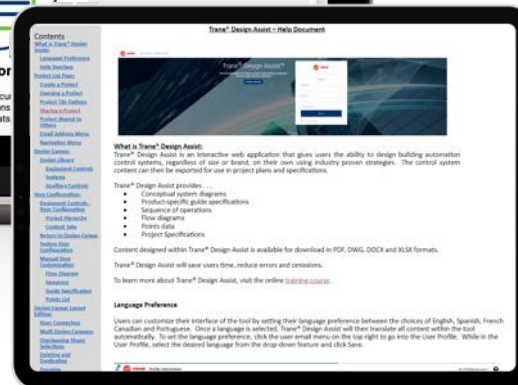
Trane® Design Assist – Help Document

Contents
What is Trane® Design Assist
Language Preference
Help Overview
Project List Page:
Create a Project
Opening a Project
Project Tile Options
Sharing a Project
Projects Shared to Others
Email Address Menu
Navigation Menu
Design Canvas:
Design Library
Equipment Controls Systems
Auxiliary Controls
New Configuration:
Equipment Controls - New Configuration
Project Hierarchy
Content Tabs
Return to Design Canvas
System New Configuration
Manual New Customization
Flow Diagram
Sequence
Guide Specification
Points List
Design Canvas Layout Editing:
Basic Connections
Multi Design Canvases
Overlapping Shape Switching
Deleting and Duplicating
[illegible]

or
cur
ons
ts

What is Trane® Design Assist:
Trane® Design Assist is an interactive web application that gives users the ability to design building automation control systems, regardless of size or brand, on their own using industry proven strategies. The control system content can then be exported for use in project plans and specifications.

Trane® Design Assist provides . . . .
Conceptual system diagrams
Product-specific guide specifications
Sequence of operations
Flow diagrams
Points data
Project Specifications

Content designed within Trane® Design Assist is available for download in PDF, DWG, DOCX and XLSX formats.

Trane® Design Assist will save users time, reduce errors and omissions.

To learn more about Trane® Design Assist, visit the online training course.

Language Preference

Users can customize their interface of the tool by setting their language preference between the choices of English, Spanish, French Canadian and Portuguese. Once a language is selected, Trane® Design Assist will then translate all content within the tool automatically. To set the language preference, click the user email menu on the top right to go into the User Profile. While in the User Profile, select the desired language from the drop-down feature and click Save.